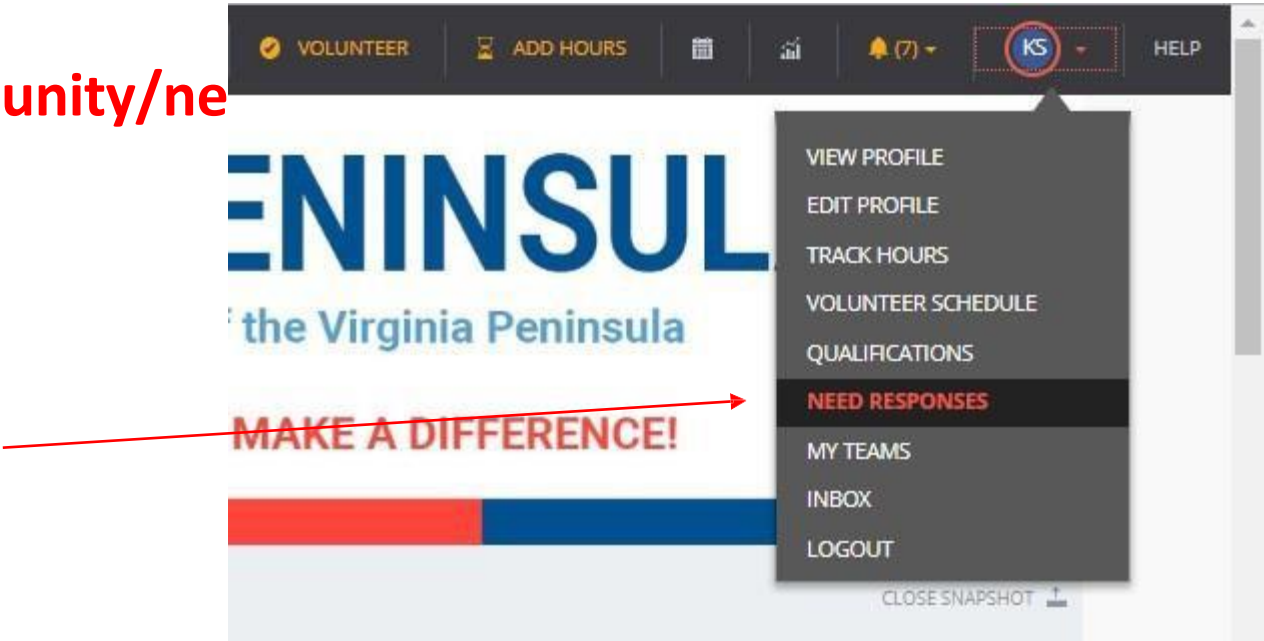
unity/ne

VOLUNTEER ADD HOURS (7) KS HELP

ENINSUL

the Virginia Peninsula

MAKE A DIFFERENCE!

VIEW PROFILE
EDIT PROFILE
TRACK HOURS
VOLUNTEER SCHEDULE
QUALIFICATIONS
NEED RESPONSES
MY TEAMS
INBOX
LOGOUT

CLOSE SNAPSHOT